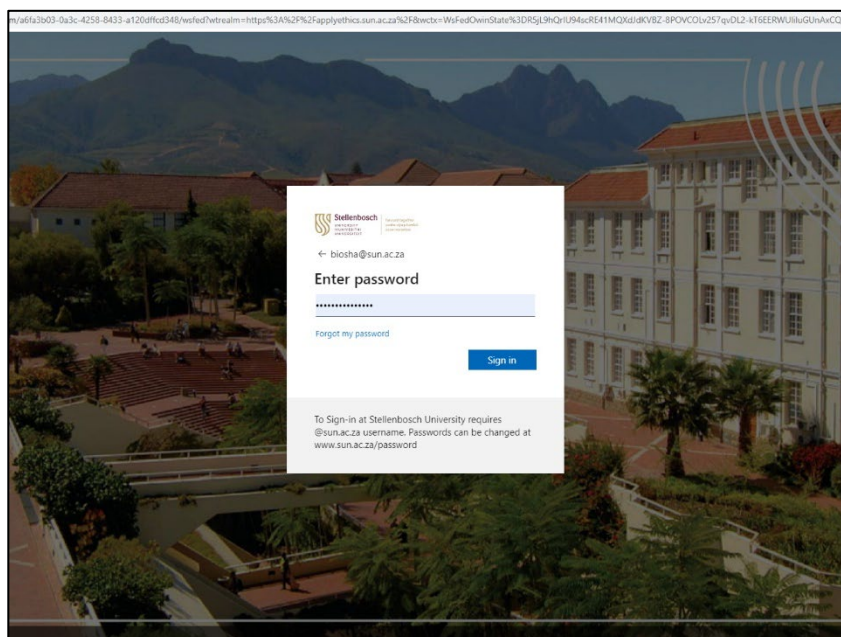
m/a6fa3b03-0a3c-4258-8433-a120dffcd348/wsfed?wtrealm=https%3A%2F%2Fapplyethics.sun.ac.za%2F&wctx=WsFedOwinState%3DR5jL9hQrIU94scRE41MQXdJdKVBZ-8POVCOLv257qvDL2-kT6EERWUliluGUnAxCQ

Stellenbosch UNIVERSITY IYUNIVESITHI UNIVERSITEIT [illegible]

← biosha@sun.ac.za

Enter password

•••••••••••••••

Forgot my password

Sign in

To Sign-in at Stellenbosch University requires @sun.ac.za username. Passwords can be changed at www.sun.ac.za/password